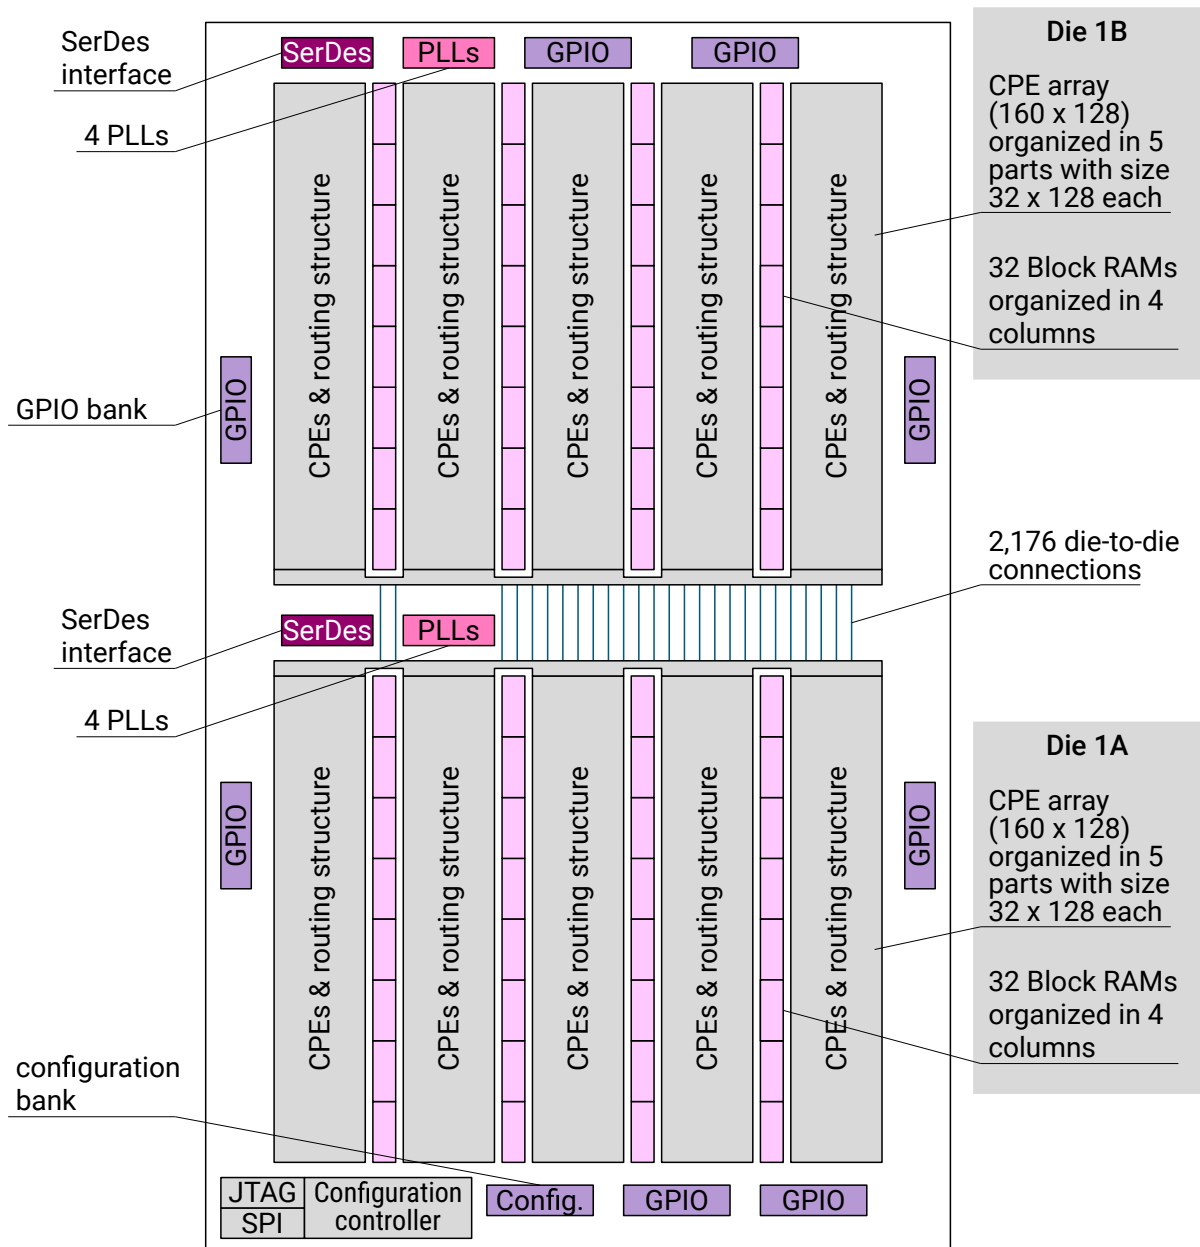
SerDes interface

SerDes

PLLs

GPIO

GPIO

Die 1B

CPE array (160 x 128) organized in 5 parts with size 32 x 128 each

32 Block RAMs organized in 4 columns

4 PLLs

CPEs & routing structure

CPEs & routing structure

CPEs & routing structure

CPEs & routing structure

CPEs & routing structure

GPIO bank

GPIO

GPIO

2,176 die-to-die connections

SerDes interface

SerDes

PLLs

4 PLLs

Die 1A

CPE array (160 x 128) organized in 5 parts with size 32 x 128 each

32 Block RAMs organized in 4 columns

GPIO

GPIO

CPEs & routing structure

CPEs & routing structure

CPEs & routing structure

CPEs & routing structure

CPEs & routing structure

configuration bank

JTAG

SPI

Configuration controller

Config.

GPIO

GPIO